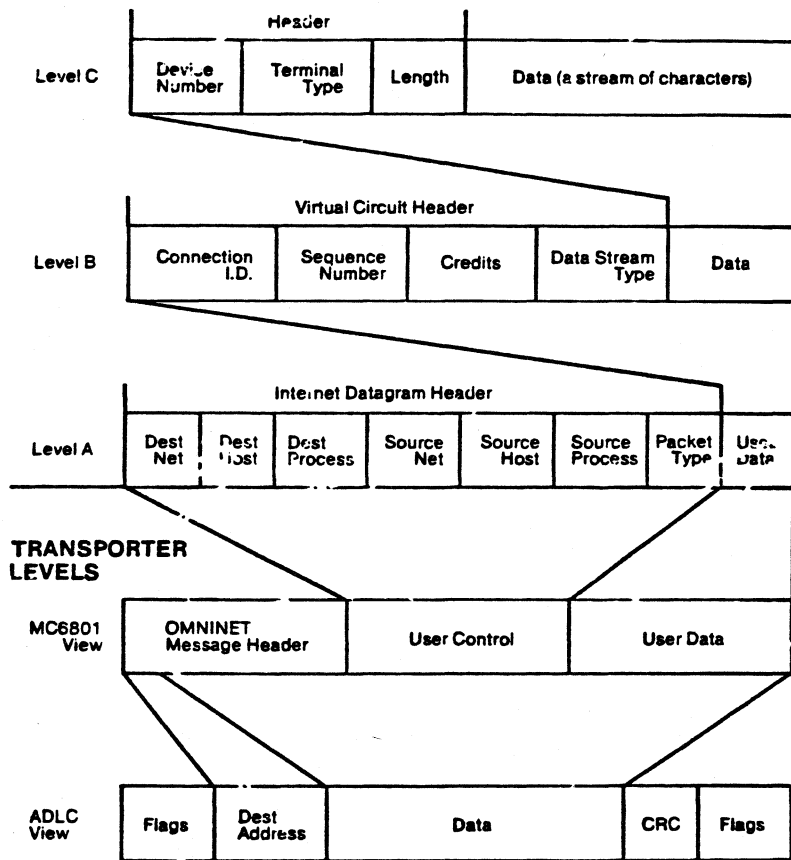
Header

Level C

| Device Number | Terminal Type | Length | Data (a stream of characters) |
|---|---|---|---|

Virtual Circuit Header

Level B

| Connection I.D. | Sequence Number | Credits | Data Stream Type | Data |
|---|---|---|---|---|

Internet Datagram Header

Level A

| Dest Net | Dest Host | Dest Process | Source Net | Source Host | Source Process | Packet Type | User Data |
|---|---|---|---|---|---|---|---|

TRANSPORTER LEVELS

MC6801 View

| OMNINET Message Header | User Control | User Data |
|---|---|---|

ADLC View

| Flags | Dest Address | Data | CRC | Flags |
|---|---|---|---|---|